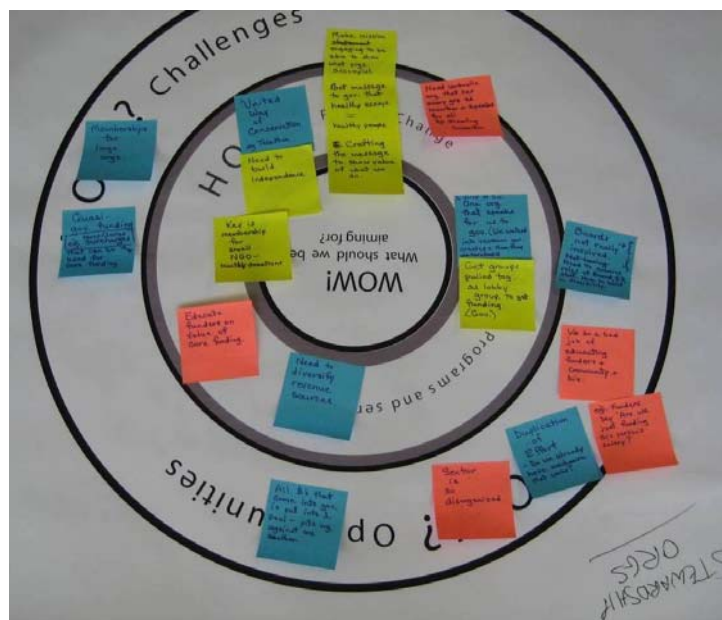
? Challenges

HO

Challenge

WOW!

What should we be aiming for?

programs and ser

? Op unities

Membership for large orgs.

Quasi-gov funding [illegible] need for core funding

United Way of Consolidation

Need to build independence.

Key is membership for small NGO - healthy donations

Make mission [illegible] engaging to be able to show what orgs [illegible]

Get message to gov. that healthy ecosys = healthy people

2. Crafting the message to show value of what we do.

Need umbrella org that can carry gov to consider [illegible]

Find a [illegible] One org that speaks for us to gov. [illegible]

Get groups pulled tog. as lobby group to get funding (Gov.)

Boards not really involved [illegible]

We do a bad job of educating funders + community + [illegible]

Educate funders on value of core funding.

Need to diversify revenue sources.

Duplication of Effort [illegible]

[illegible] funders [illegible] core funding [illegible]

Sector is so disorganized

All $'s that comes into gov. is put into 1 pool - pits org. against one another

STEWARDSHIP ORGS.